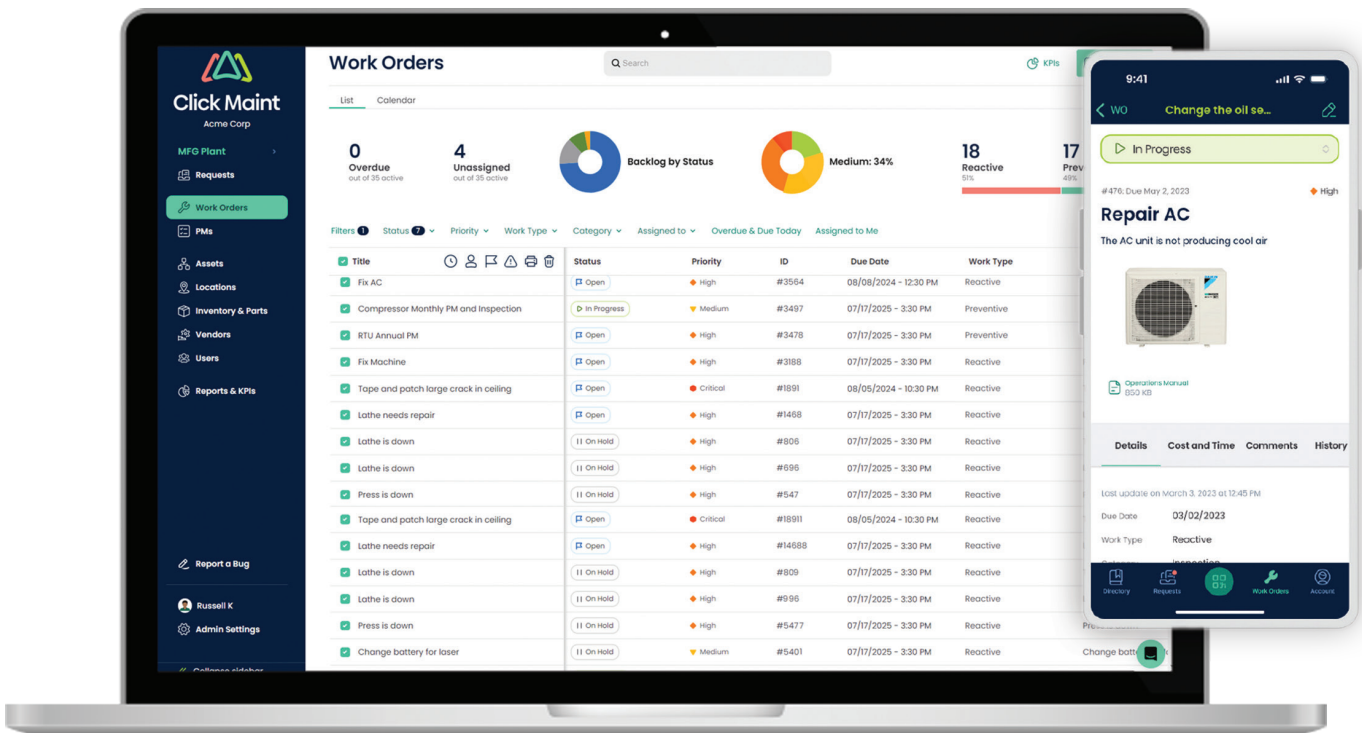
Click Maint
Acme Corp

MFG Plant
Requests
Work Orders
PMs
Assets
Locations
Inventory & Parts
Vendors
Users
Reports & KPIs

Report a Bug
Russell K
Admin Settings
Collapse sidebar

Work Orders
Search
KPIs

List Calendar

0
Overdue
out of 35 active

4
Unassigned
out of 35 active

Backlog by Status

Medium: 34%

18
Reactive
51%

17
Prev

Filters 1 Status 7 Priority Work Type Category Assigned to Overdue & Due Today Assigned to Me

| Title | Status | Priority | ID | Due Date | Work Type |
|---|---|---|---|---|---|
| Fix AC | Open | High | #3564 | 08/08/2024 - 12:30 PM | Reactive |
| Compressor Monthly PM and Inspection | In Progress | Medium | #3497 | 07/17/2025 - 3:30 PM | Preventive |
| RTU Annual PM | Open | High | #3478 | 07/17/2025 - 3:30 PM | Preventive |
| Fix Machine | Open | High | #3188 | 07/17/2025 - 3:30 PM | Reactive |
| Tape and patch large crack in ceiling | Open | Critical | #1891 | 08/05/2024 - 10:30 PM | Reactive |
| Lathe needs repair | Open | High | #1468 | 07/17/2025 - 3:30 PM | Reactive |
| Lathe is down | On Hold | High | #806 | 07/17/2025 - 3:30 PM | Reactive |
| Lathe is down | On Hold | High | #696 | 07/17/2025 - 3:30 PM | Reactive |
| Press is down | On Hold | High | #547 | 07/17/2025 - 3:30 PM | Reactive |
| Tape and patch large crack in ceiling | Open | Critical | #18911 | 08/05/2024 - 10:30 PM | Reactive |
| Lathe needs repair | Open | High | #14688 | 07/17/2025 - 3:30 PM | Reactive |
| Lathe is down | On Hold | High | #809 | 07/17/2025 - 3:30 PM | Reactive |
| Lathe is down | On Hold | High | #996 | 07/17/2025 - 3:30 PM | Reactive |
| Press is down | On Hold | High | #5477 | 07/17/2025 - 3:30 PM | Reactive |
| Change battery for laser | On Hold | Medium | #5401 | 07/17/2025 - 3:30 PM | Reactive |

Change batt

9:41
WO Change the oil se...
In Progress
#476; Due May 2, 2023
High
Repair AC
The AC unit is not producing cool air
Operations Manual
850 KB
Details Cost and Time Comments History
Last update on March 3, 2023 at 12:45 PM
Due Date 03/02/2023
Work Type Reactive
Directory Requests Work Orders Account